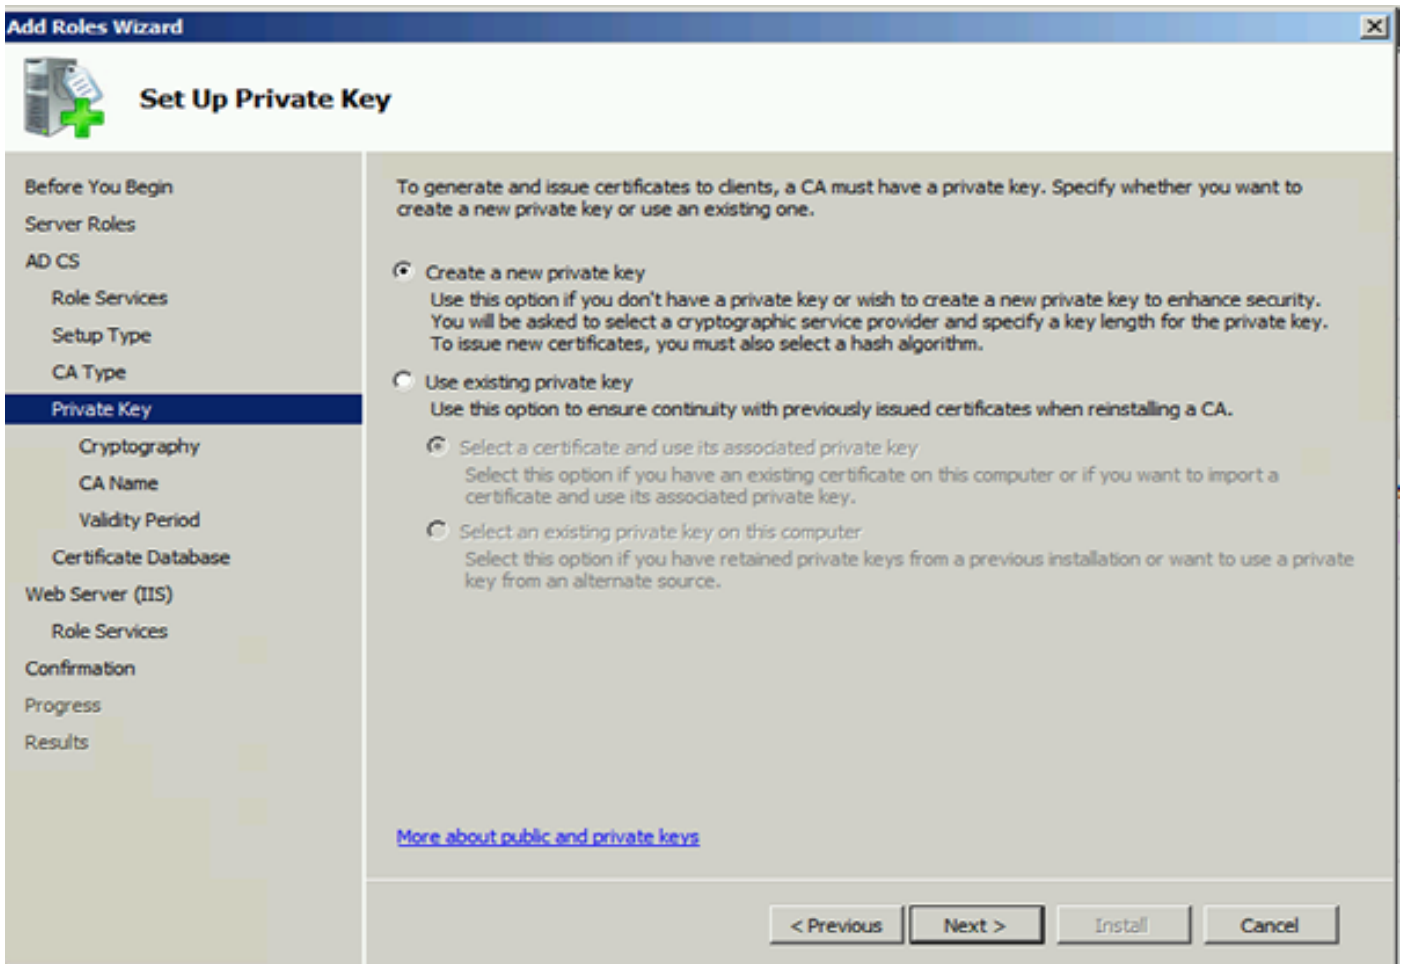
Add Roles Wizard

Set Up Private Key

Before You Begin
Server Roles
AD CS
Role Services
Setup Type
CA Type
Private Key
Cryptography
CA Name
Validity Period
Certificate Database
Web Server (IIS)
Role Services
Confirmation
Progress
Results

To generate and issue certificates to clients, a CA must have a private key. Specify whether you want to create a new private key or use an existing one.

Create a new private key
Use this option if you don't have a private key or wish to create a new private key to enhance security. You will be asked to select a cryptographic service provider and specify a key length for the private key. To issue new certificates, you must also select a hash algorithm.

Use existing private key
Use this option to ensure continuity with previously issued certificates when reinstalling a CA.

Select a certificate and use its associated private key
Select this option if you have an existing certificate on this computer or if you want to import a certificate and use its associated private key.

Select an existing private key on this computer
Select this option if you have retained private keys from a previous installation or want to use a private key from an alternate source.

More about public and private keys

< Previous
Next >
Install
Cancel